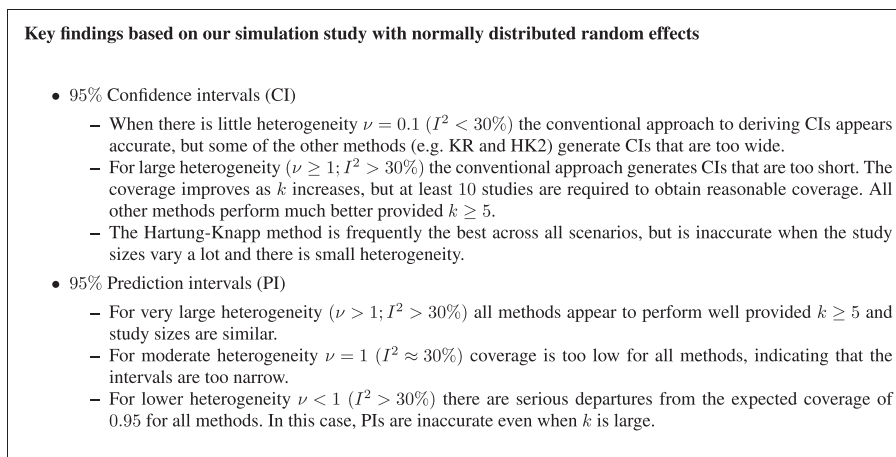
**Key findings based on our simulation study with normally distributed random effects**

- 95% Confidence intervals (CI)
  - When there is little heterogeneity $\nu = 0.1$ ($I^2 < 30\%$) the conventional approach to deriving CIs appears accurate, but some of the other methods (e.g. KR and HK2) generate CIs that are too wide.
  - For large heterogeneity ($\nu \geq 1; I^2 > 30\%$) the conventional approach generates CIs that are too short. The coverage improves as $k$ increases, but at least 10 studies are required to obtain reasonable coverage. All other methods perform much better provided $k \geq 5$.
  - The Hartung-Knapp method is frequently the best across all scenarios, but is inaccurate when the study sizes vary a lot and there is small heterogeneity.
- 95% Prediction intervals (PI)
  - For very large heterogeneity ($\nu > 1; I^2 > 30\%$) all methods appear to perform well provided $k \geq 5$ and study sizes are similar.
  - For moderate heterogeneity $\nu = 1$ ($I^2 \approx 30\%$) coverage is too low for all methods, indicating that the intervals are too narrow.
  - For lower heterogeneity $\nu < 1$ ($I^2 > 30\%$) there are serious departures from the expected coverage of 0.95 for all methods. In this case, PIs are inaccurate even when $k$ is large.